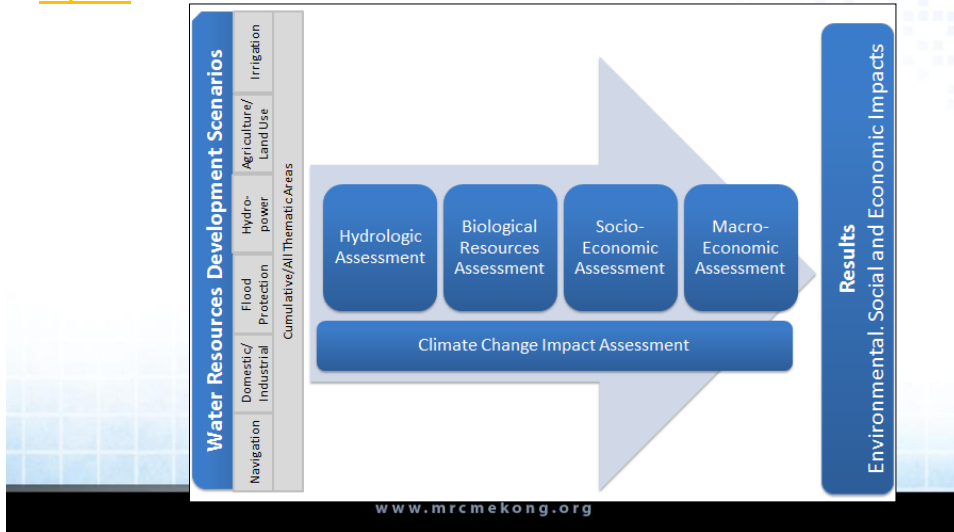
Water Resources Development Scenarios

Navigation

Domestic/ Industrial

Flood Protection

Hydro-power

Agriculture/ Land Use

Irrigation

Cumulative/All Thematic Areas

Hydrologic Assessment

Biological Resources Assessment

Socio-Economic Assessment

Macro-Economic Assessment

Climate Change Impact Assessment

Results

Environmental. Social and Economic Impacts

www.mrcmekong.org